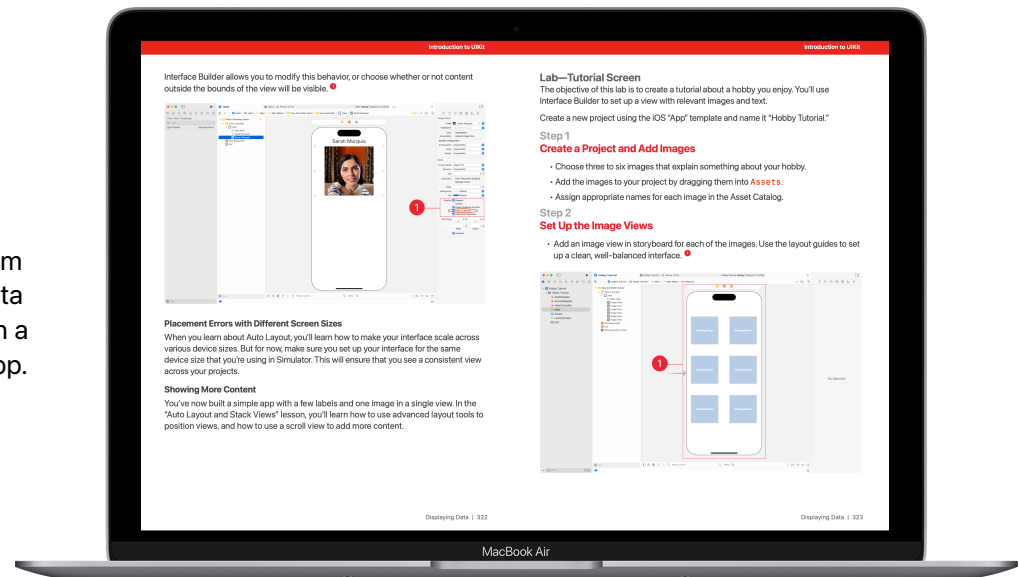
m
ta
n a
pp.

Introduction to UIKit

Interface Builder allows you to modify this behavior, or choose whether or not content outside the bounds of the view will be visible. 1

Sarah Marquis

1

Placement Errors with Different Screen Sizes
When you learn about Auto Layout, you'll learn how to make your interface scale across various device sizes. But for now, make sure you set up your interface for the same device size that you're using in Simulator. This will ensure that you see a consistent view across your projects.

Showing More Content
You've now built a simple app with a few labels and one image in a single view. In the "Auto Layout and Stack Views" lesson, you'll learn how to use advanced layout tools to position views, and how to use a scroll view to add more content.

Displaying Data | 322

Introduction to UIKit

Lab—Tutorial Screen
The objective of this lab is to create a tutorial about a hobby you enjoy. You'll use Interface Builder to set up a view with relevant images and text.

Create a new project using the iOS "App" template and name it "Hobby Tutorial."

Step 1
Create a Project and Add Images
• Choose three to six images that explain something about your hobby.
• Add the images to your project by dragging them into Assets.
• Assign appropriate names for each image in the Asset Catalog.

Step 2
Set Up the Image Views
• Add an image view in storyboard for each of the images. Use the layout guides to set up a clean, well-balanced interface. 1

1

No Selection

Displaying Data | 323

MacBook Air